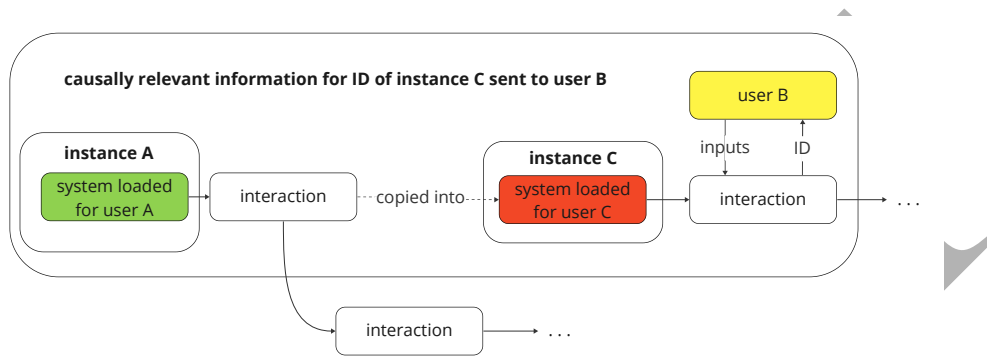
causally relevant information for ID of instance C sent to user B

user B

instance A

system loaded for user A

interaction

copied into

instance C

system loaded for user C

inputs

ID

interaction

. . .

interaction

. . .